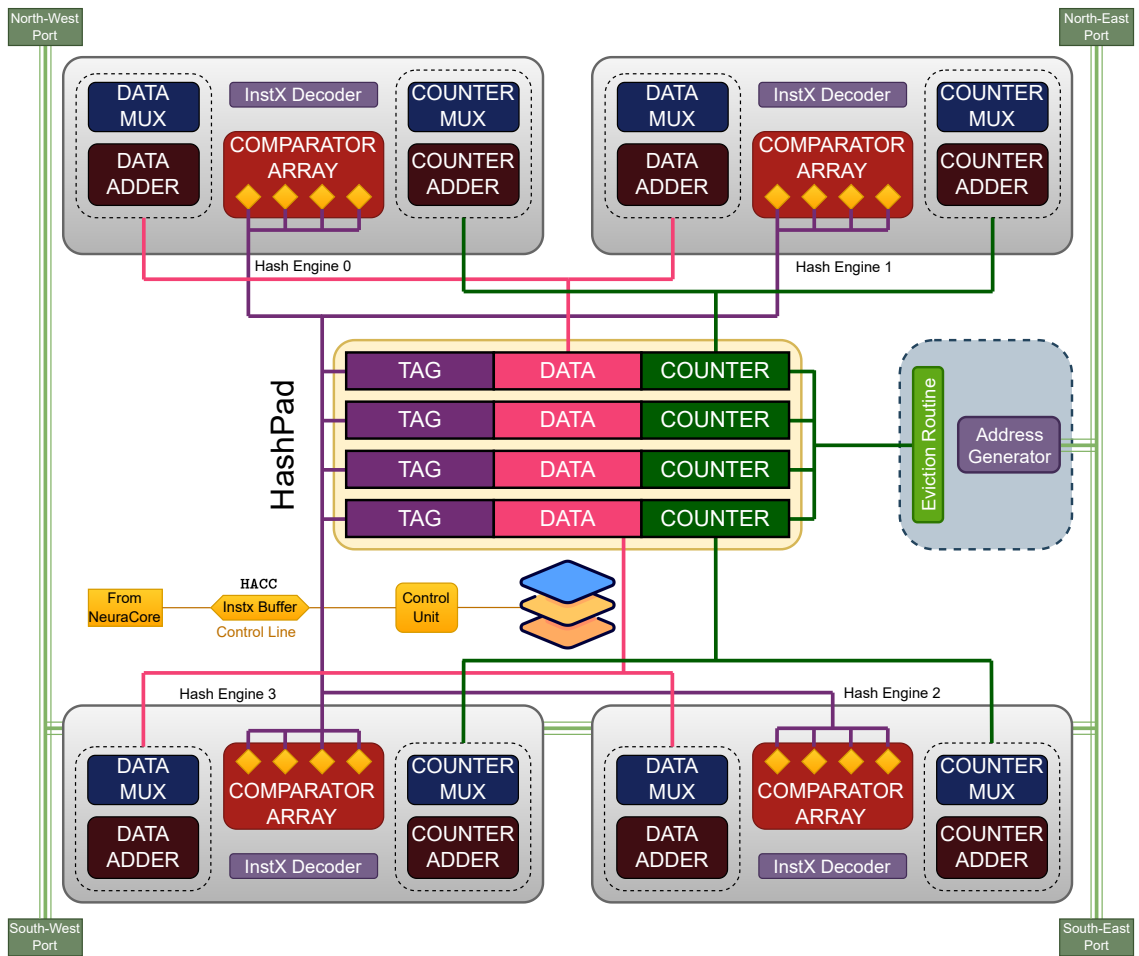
North-West Port

North-East Port

DATA MUX

InstX Decoder

COUNTER MUX

DATA ADDER

COMPARATOR ARRAY

COUNTER ADDER

Hash Engine 0

DATA MUX

InstX Decoder

COUNTER MUX

DATA ADDER

COMPARATOR ARRAY

COUNTER ADDER

Hash Engine 1

HashPad

| TAG | DATA | COUNTER |
|---|---|---|
| TAG | DATA | COUNTER |
| TAG | DATA | COUNTER |
| TAG | DATA | COUNTER |

Eviction Routine

Address Generator

From NeuraCore

HACC

Instx Buffer

Control Line

Control Unit

Hash Engine 3

Hash Engine 2

DATA MUX

COMPARATOR ARRAY

COUNTER MUX

DATA ADDER

COUNTER ADDER

InstX Decoder

DATA MUX

COMPARATOR ARRAY

COUNTER MUX

DATA ADDER

COUNTER ADDER

InstX Decoder

South-West Port

South-East Port